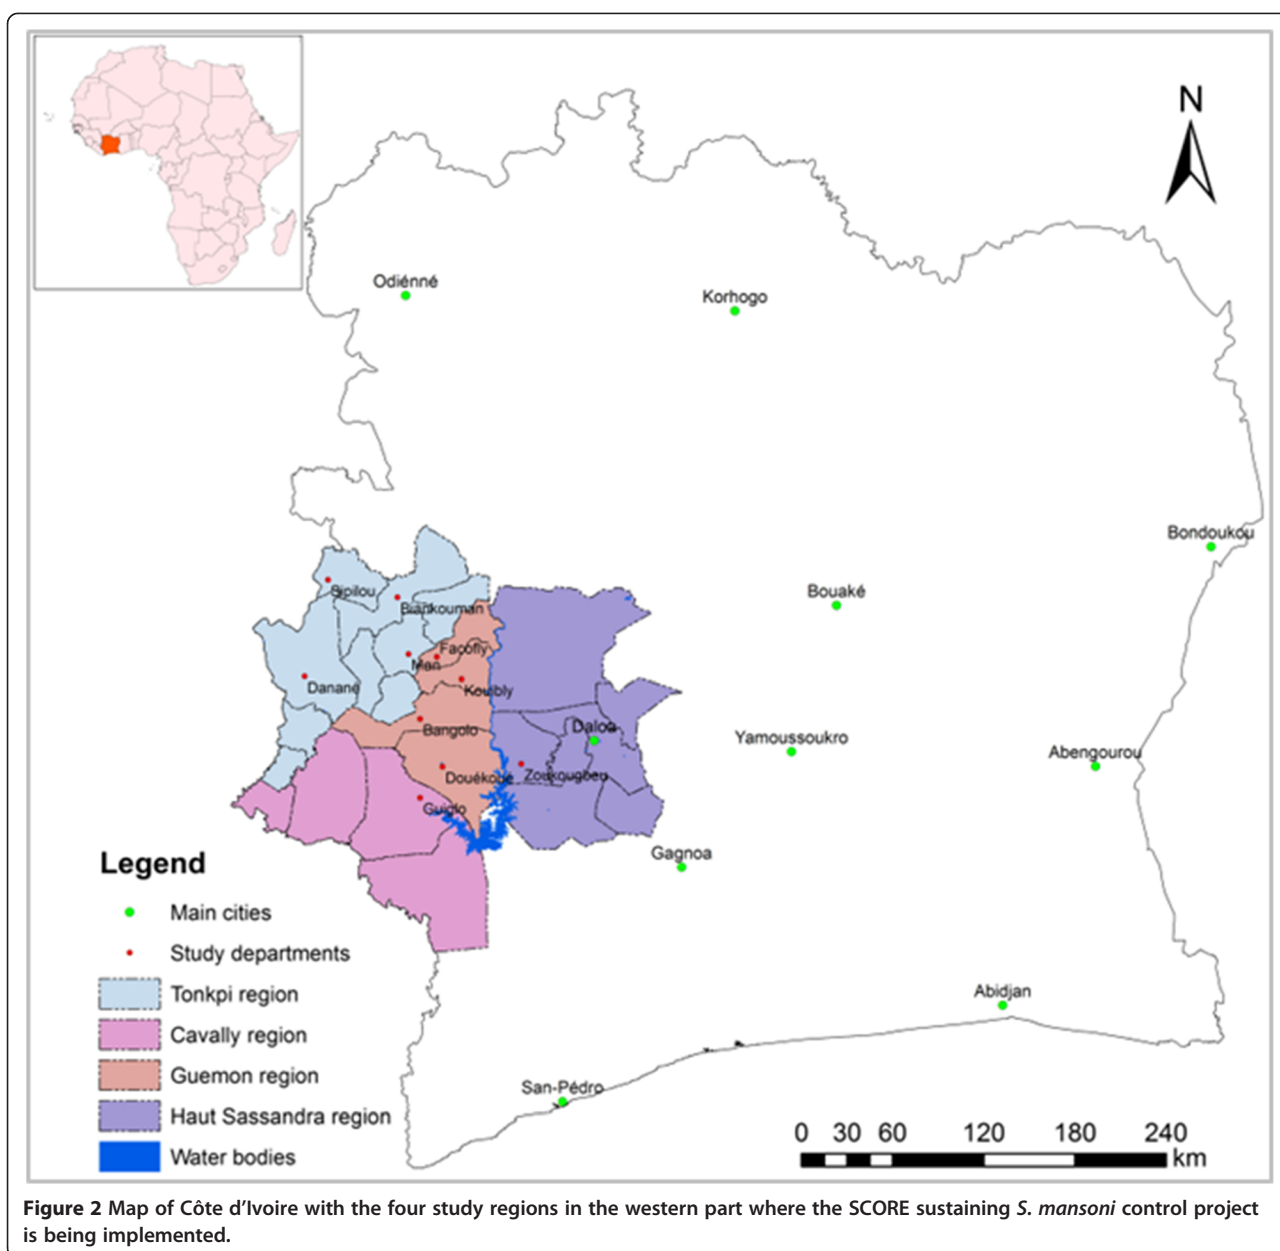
N

Odiénné
Korhogo
Bondoukou
Bouaké
Sipilou
Biankouman
Facobly
Man
Kouibly
Danané
Bangolo
Daloa
Yamoussoukro
Abengourou
Duékoué
Zoukougbeu
Guiglo
Gagnoa
Abidjan
San-Pédro

Legend
Main cities
Study departments
Tonkpi region
Cavally region
Guemon region
Haut Sassandra region
Water bodies

0 30 60 120 180 240 km

**Figure 2** Map of Côte d'Ivoire with the four study regions in the western part where the SCORE sustaining *S. mansoni* control project is being implemented.